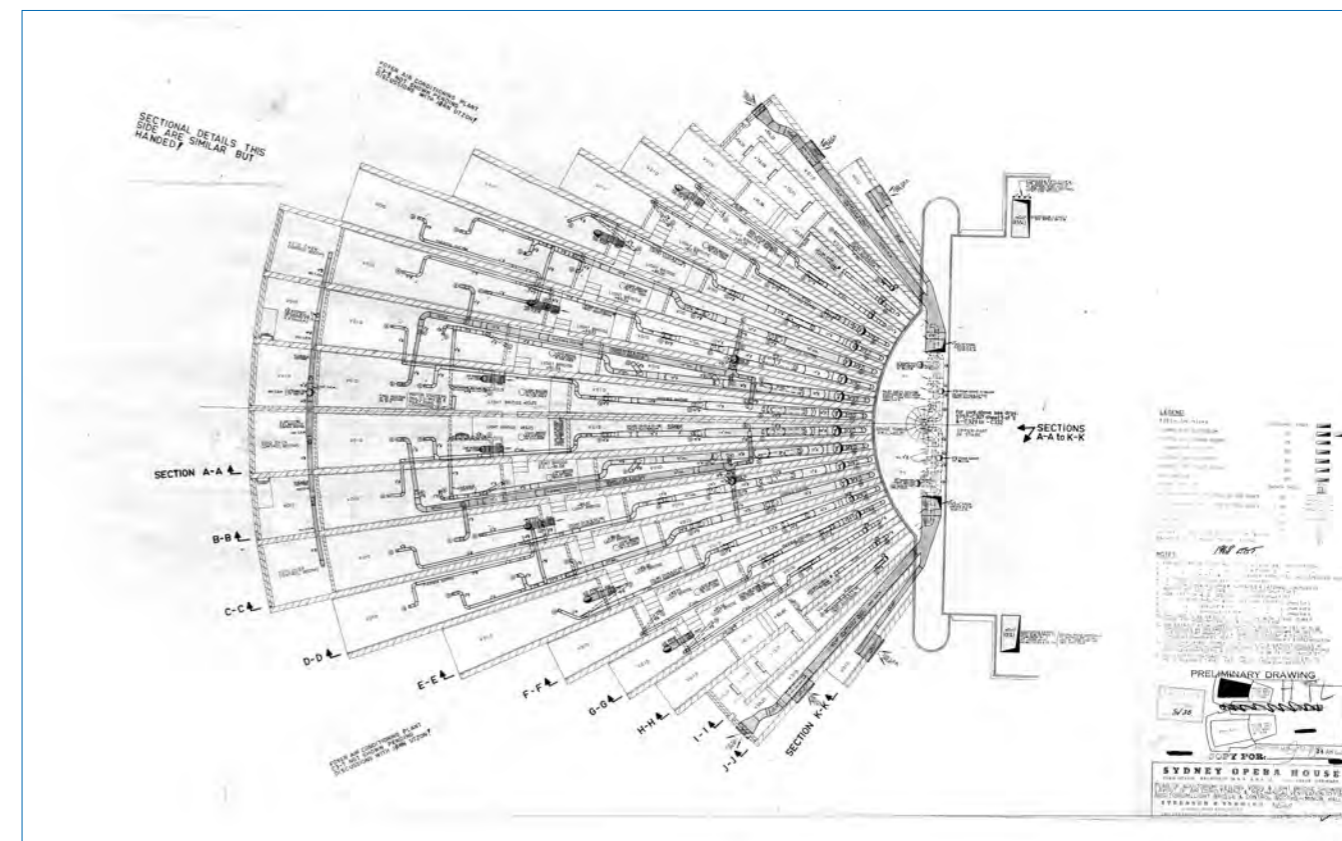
SECTIONAL DETAILS THIS SIDE ARE SIMILAR BUT HANDED

SECTIONS A-A to K-K

SECTION A-A

B-B

C-C

D-D

E-E

F-F

G-G

H-H

I-I

J-J

SECTION K-K

LEGEND

NOTES

PRELIMINARY DRAWING

COPY FOR

SYDNEY OPERA HOUSE

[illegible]